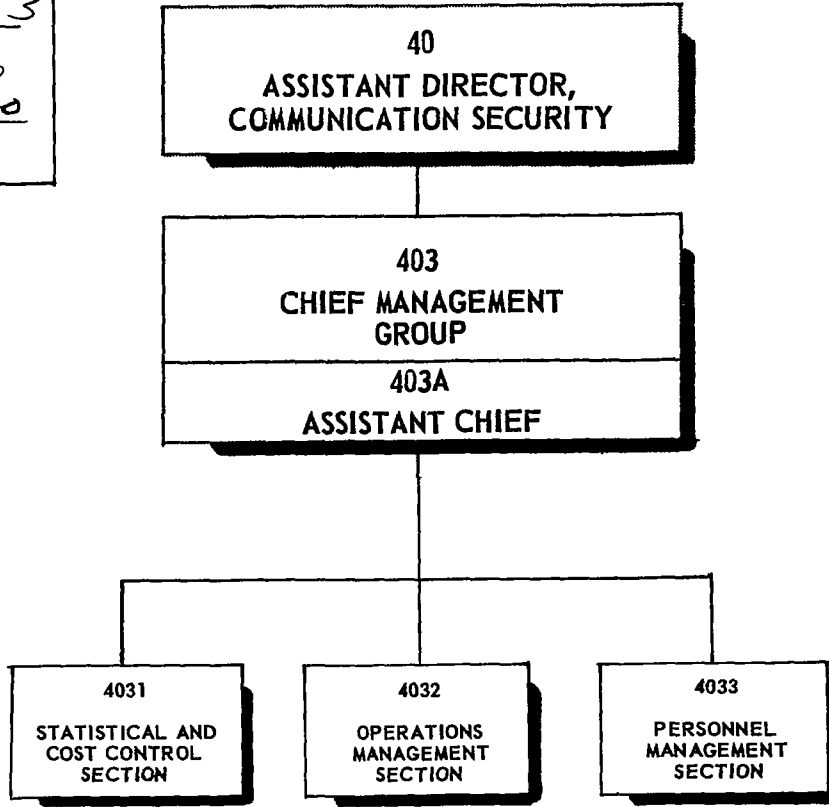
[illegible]

40
ASSISTANT DIRECTOR, COMMUNICATION SECURITY

403
CHIEF MANAGEMENT GROUP

403A
ASSISTANT CHIEF

4031
STATISTICAL AND COST CONTROL SECTION

4032
OPERATIONS MANAGEMENT SECTION

4033
PERSONNEL MANAGEMENT SECTION